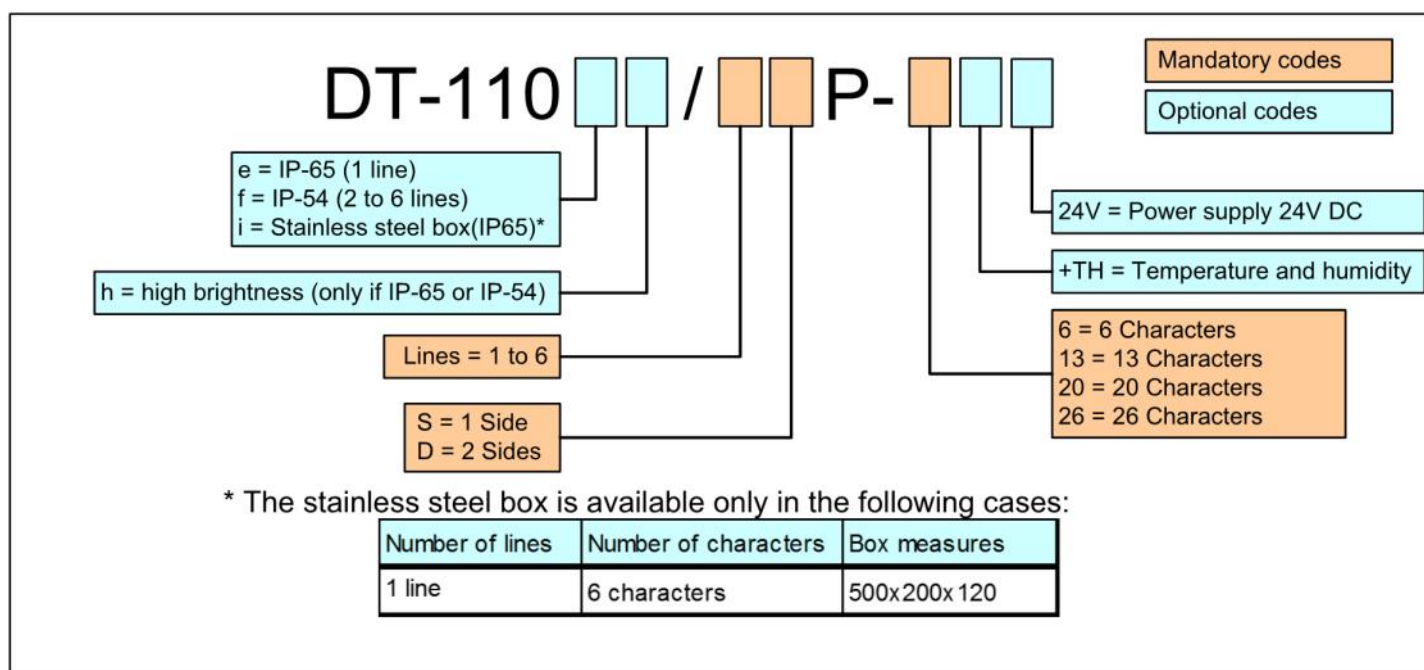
DT-110 / P-

Mandatory codes

Optional codes

e = IP-65 (1 line)
f = IP-54 (2 to 6 lines)
i = Stainless steel box(IP65)*

24V = Power supply 24V DC

+TH = Temperature and humidity

h = high brightness (only if IP-65 or IP-54)

Lines = 1 to 6

6 = 6 Characters
13 = 13 Characters
20 = 20 Characters
26 = 26 Characters

S = 1 Side
D = 2 Sides

* The stainless steel box is available only in the following cases:

| Number of lines | Number of characters | Box measures |
|---|---|---|
| 1 line | 6 characters | 500x200x120 |